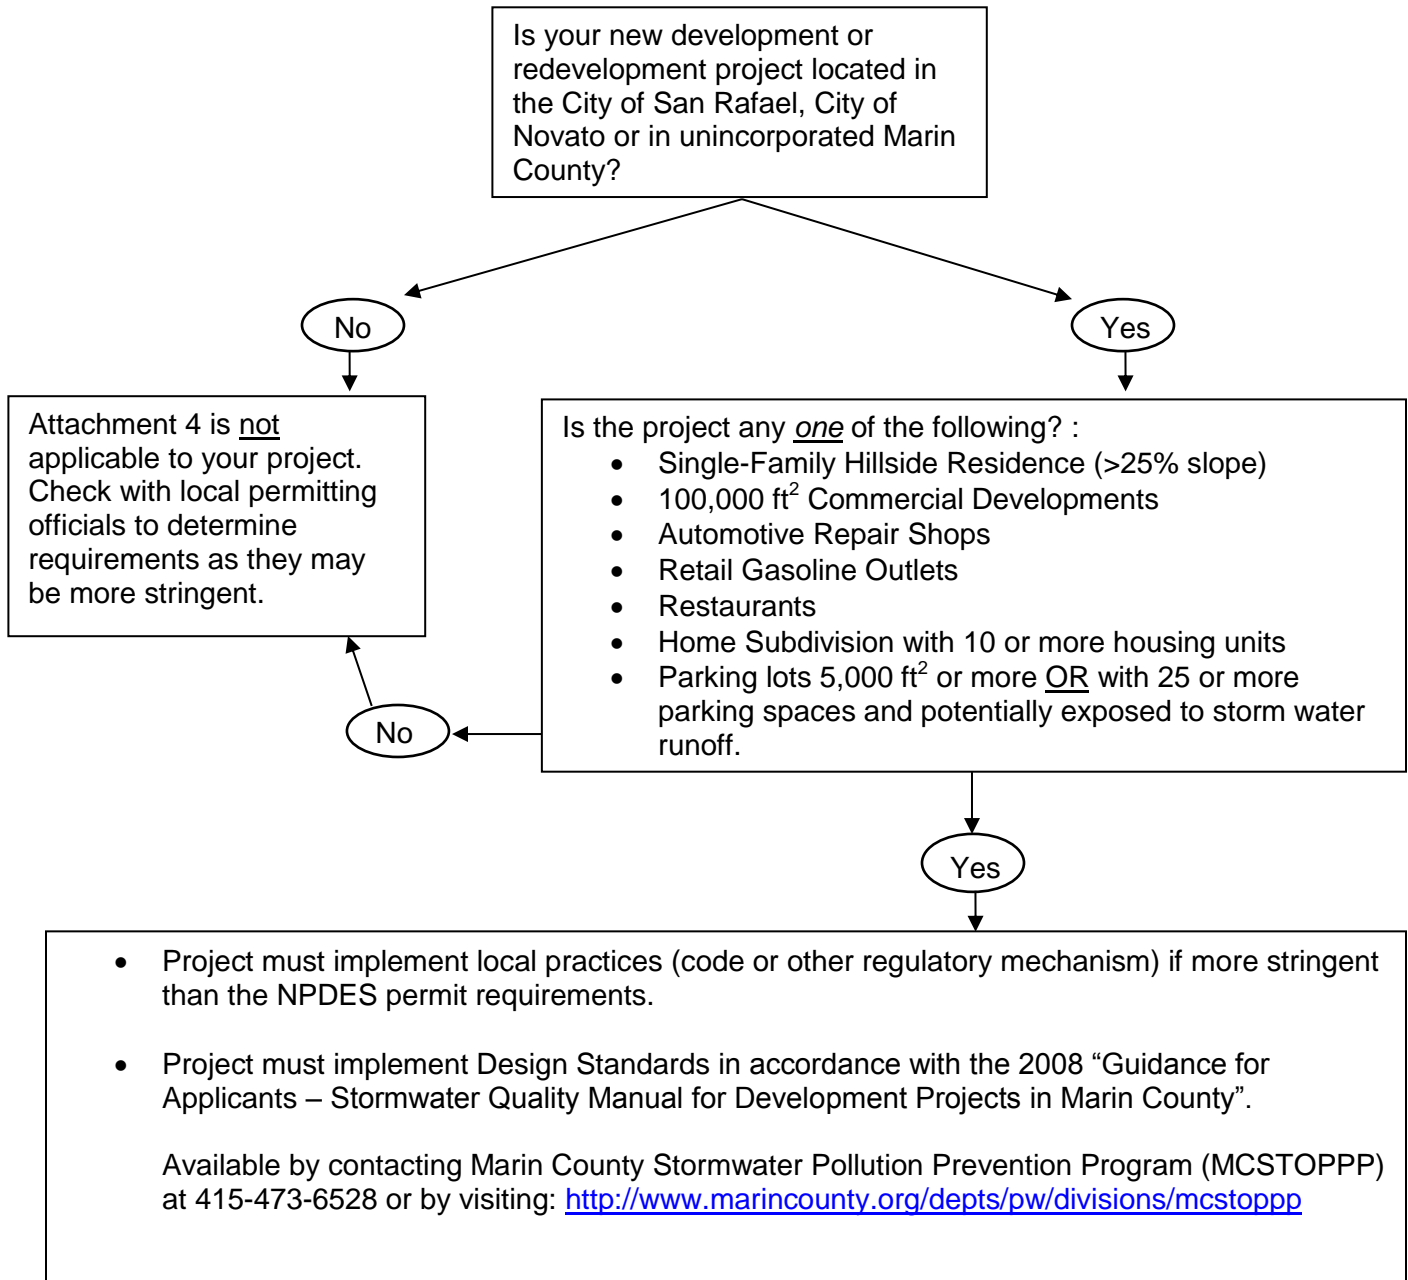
Is your new development or redevelopment project located in the City of San Rafael, City of Novato or in unincorporated Marin County?

No

Yes

Attachment 4 is not applicable to your project. Check with local permitting officials to determine requirements as they may be more stringent.

Is the project any one of the following? :
- Single-Family Hillside Residence (>25% slope)
- 100,000 ft$^2$ Commercial Developments
- Automotive Repair Shops
- Retail Gasoline Outlets
- Restaurants
- Home Subdivision with 10 or more housing units
- Parking lots 5,000 ft$^2$ or more OR with 25 or more parking spaces and potentially exposed to storm water runoff.

No

Yes

- Project must implement local practices (code or other regulatory mechanism) if more stringent than the NPDES permit requirements.

- Project must implement Design Standards in accordance with the 2008 “Guidance for Applicants – Stormwater Quality Manual for Development Projects in Marin County”.

Available by contacting Marin County Stormwater Pollution Prevention Program (MCSTOPPP) at 415-473-6528 or by visiting: http://www.marincounty.org/depts/pw/divisions/mcstoppp